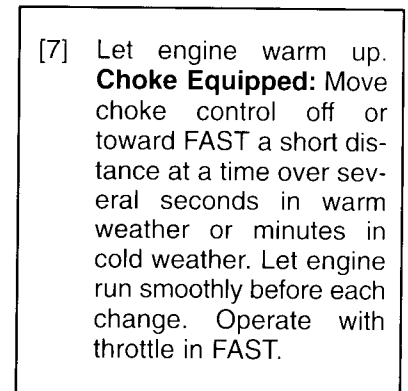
[7] Let engine warm up. **Choke Equipped:** Move choke control off or toward FAST a short distance at a time over several seconds in warm weather or minutes in cold weather. Let engine run smoothly before each change. Operate with throttle in FAST.